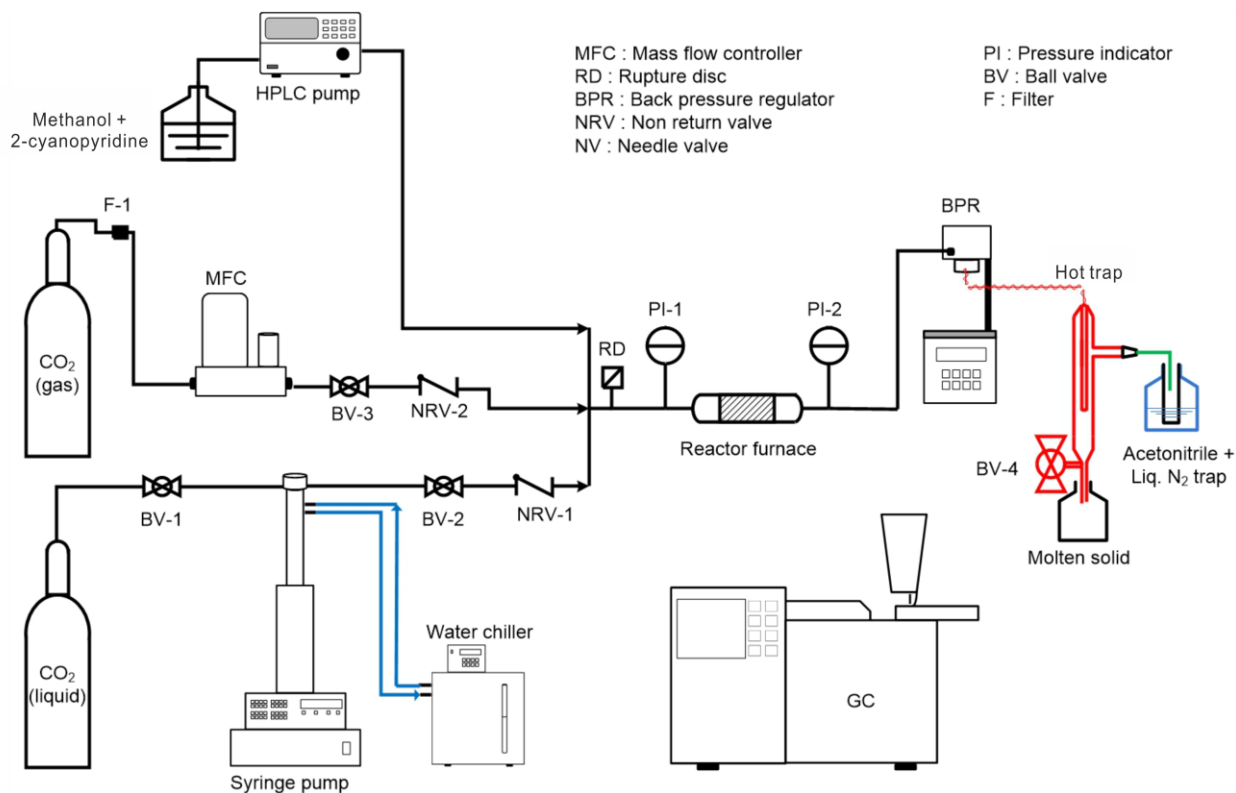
HPLC pump

Methanol + 2-cyanopyridine

MFC : Mass flow controller
RD : Rupture disc
BPR : Back pressure regulator
NRV : Non return valve
NV : Needle valve

PI : Pressure indicator
BV : Ball valve
F : Filter

F-1

MFC

$CO_2$ (gas)

BV-3

NRV-2

RD

PI-1

PI-2

Reactor furnace

BPR

Hot trap

Acetonitrile + Liq. $N_2$ trap

BV-4

Molten solid

BV-1

BV-2

NRV-1

$CO_2$ (liquid)

Water chiller

Syringe pump

GC